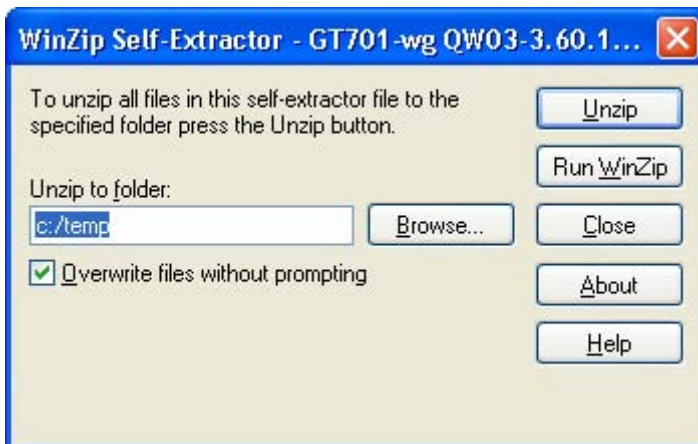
WinZip Self-Extractor - GT701-wg QW03-3.60.1...

To unzip all files in this self-extractor file to the specified folder press the Unzip button.

Unzip to folder:

c:/temp

Browse...

Overwrite files without prompting

Unzip

Run WinZip

Close

About

Help